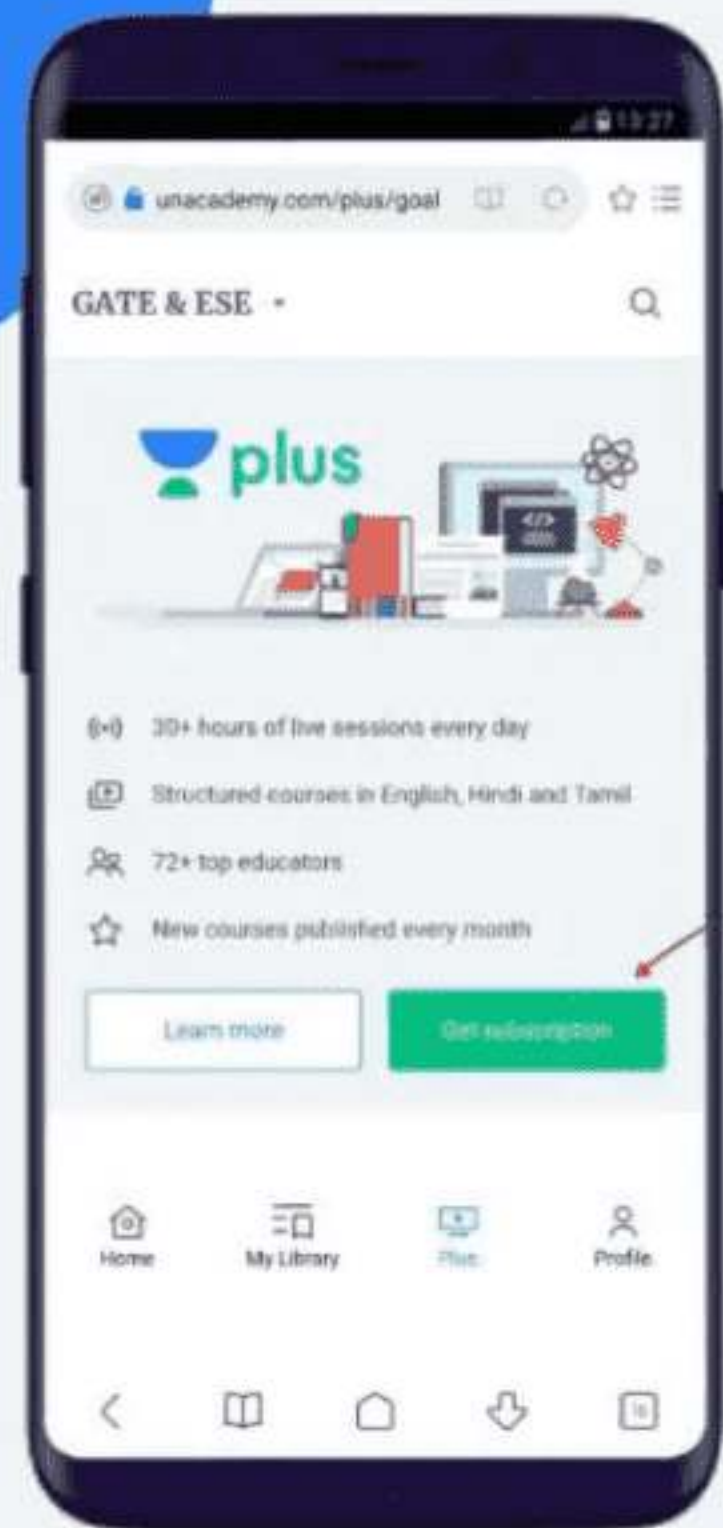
13:27

unacademy.com/plus/goal

GATE & ESE

plus

30+ hours of live sessions every day

Structured courses in English, Hindi and Tamil

72+ top educators

New courses published every month

Learn more

Get subscription

Home

My Library

Plus

Profile